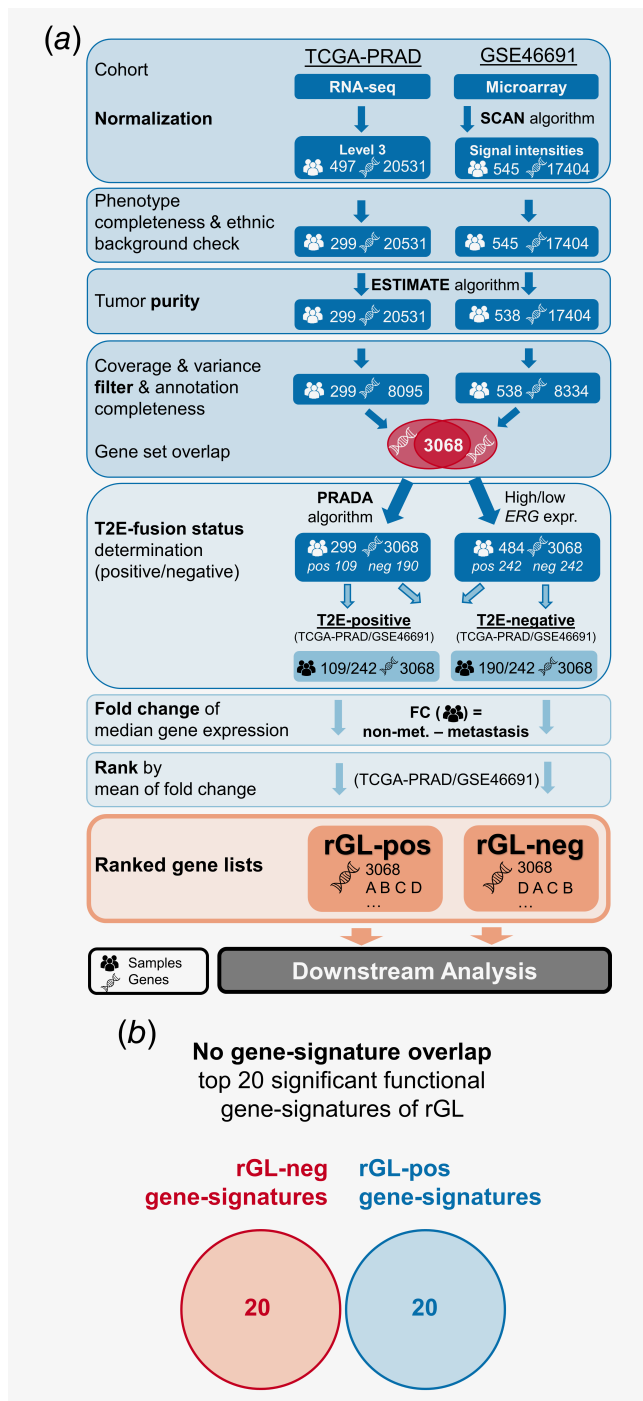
(a)

Cohort
TCGA-PRAD
GSE46691
RNA-seq
Microarray
Normalization
SCAN algorithm
Level 3
497 20531
Signal intensities
545 17404

Phenotype completeness & ethnic background check
299 20531
545 17404

Tumor purity
ESTIMATE algorithm
299 20531
538 17404

Coverage & variance filter & annotation completeness
299 8095
538 8334
Gene set overlap
3068

T2E-fusion status determination (positive/negative)
PRADA algorithm
High/low ERG expr.
299 3068
pos 109 neg 190
484 3068
pos 242 neg 242
T2E-positive
(TCGA-PRAD/GSE46691)
T2E-negative
(TCGA-PRAD/GSE46691)
109/242 3068
190/242 3068

Fold change of median gene expression
FC ( ) = non-met. – metastasis

Rank by mean of fold change
(TCGA-PRAD/GSE46691)

Ranked gene lists
rGL-pos
3068
A B C D
…
rGL-neg
3068
D A C B
…

Samples
Genes
Downstream Analysis

(b)

No gene-signature overlap
top 20 significant functional gene-signatures of rGL

rGL-neg gene-signatures
rGL-pos gene-signatures

20
20